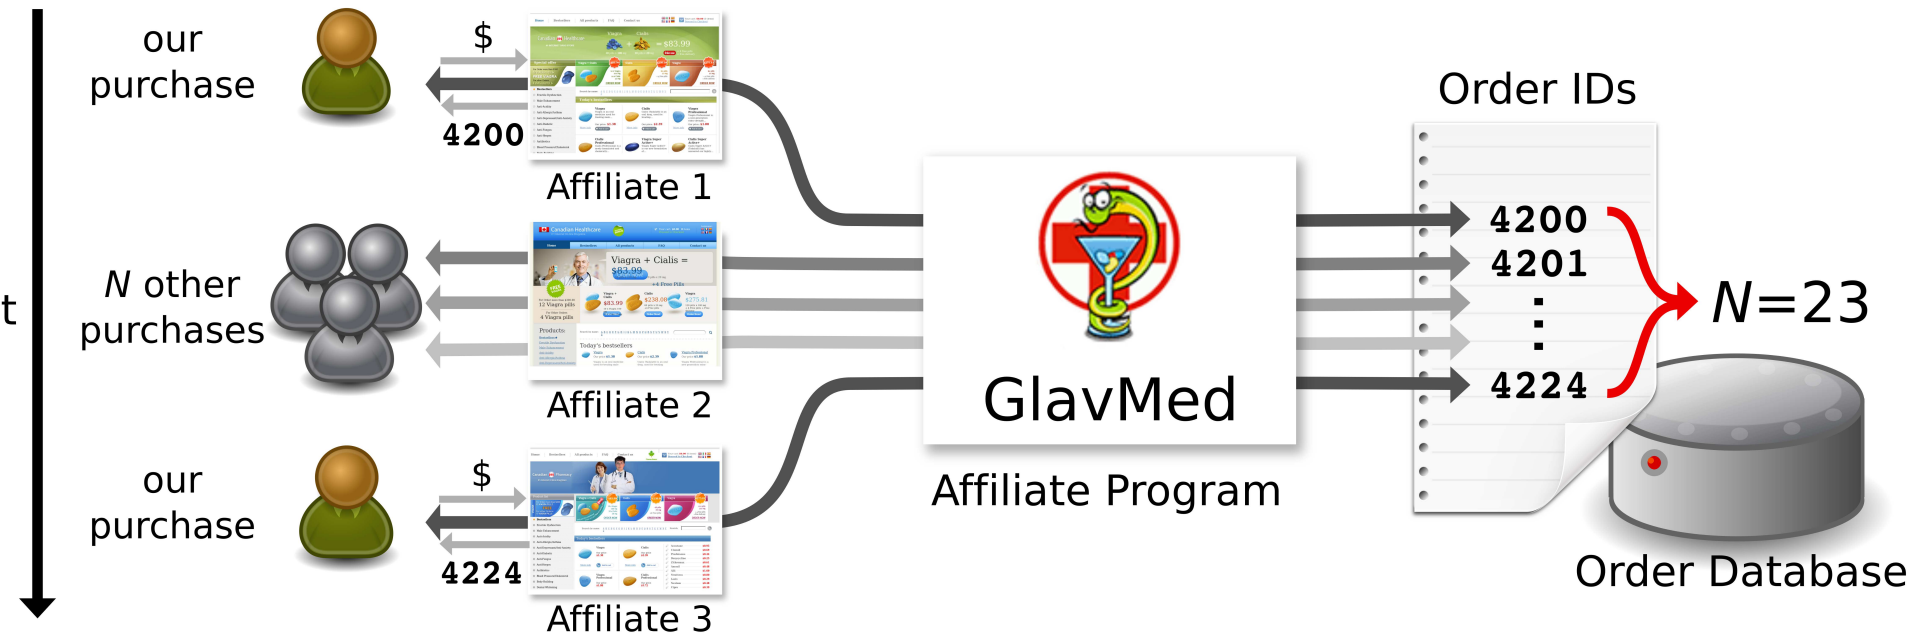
our purchase

$

4200

Affiliate 1

t

$N$ other purchases

Viagra + Cialis = $83.99

Affiliate 2

our purchase

$

4224

Affiliate 3

GlavMed

Affiliate Program

Order IDs

4200
4201
⋮
4224

$N$=23

Order Database